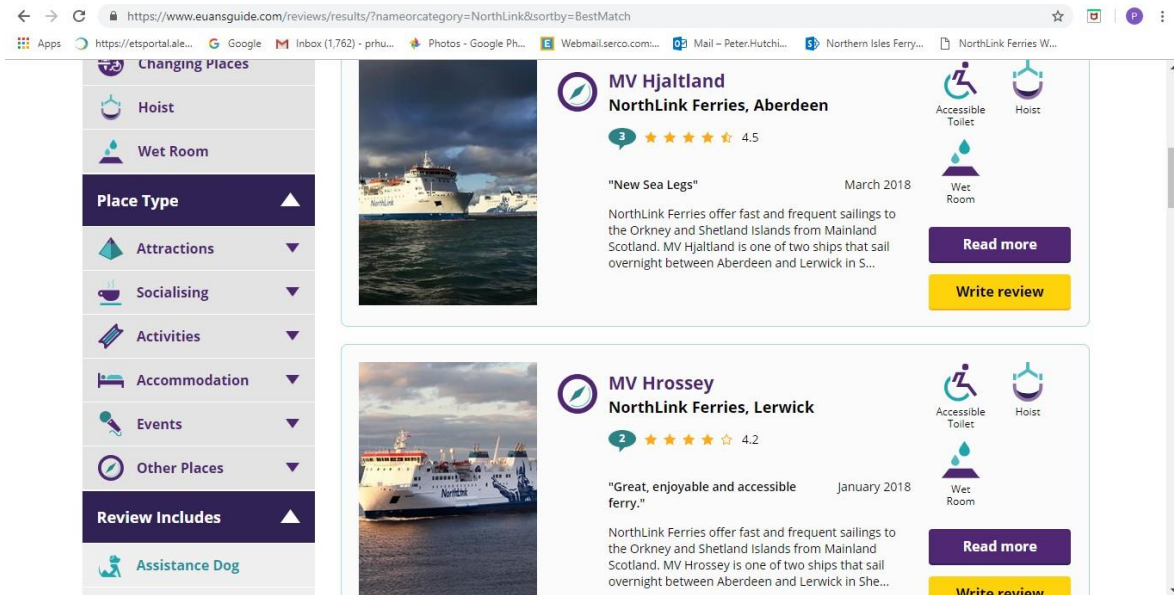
https://www.euansguide.com/reviews/results/?nameorcategory=NorthLink&sortby=BestMatch

Apps https://etsportal.ale... Google Inbox (1,762) - prhu... Photos - Google Ph... Webmail.serco.com:... Mail – Peter.Hutchi... Northern Isles Ferry... NorthLink Ferries W...

Changing Places
Hoist
Wet Room
Place Type
Attractions
Socialising
Activities
Accommodation
Events
Other Places
Review Includes
Assistance Dog

MV Hjaltland
NorthLink Ferries, Aberdeen
3 4.5
"New Sea Legs" March 2018
NorthLink Ferries offer fast and frequent sailings to the Orkney and Shetland Islands from Mainland Scotland. MV Hjaltland is one of two ships that sail overnight between Aberdeen and Lerwick in S...
Accessible Toilet
Hoist
Wet Room
Read more
Write review

MV Hrossey
NorthLink Ferries, Lerwick
2 4.2
"Great, enjoyable and accessible ferry." January 2018
NorthLink Ferries offer fast and frequent sailings to the Orkney and Shetland Islands from Mainland Scotland. MV Hrossey is one of two ships that sail overnight between Aberdeen and Lerwick in She...
Accessible Toilet
Hoist
Wet Room
Read more
Write review